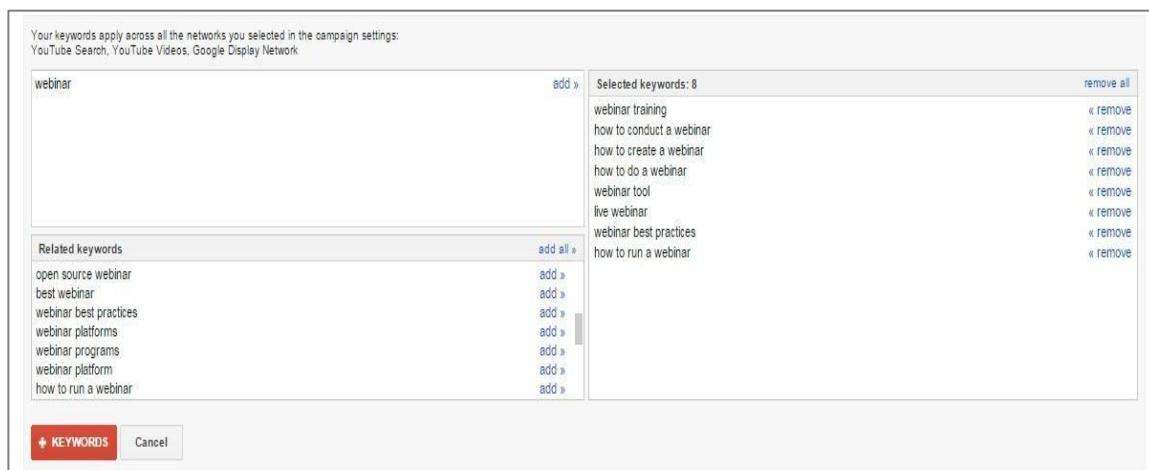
Your keywords apply across all the networks you selected in the campaign settings:
YouTube Search, YouTube Videos, Google Display Network

webinar add »

Related keywords add all »

open source webinar add »
best webinar add »
webinar best practices add »
webinar platforms add »
webinar programs add »
webinar platform add »
how to run a webinar add »

Selected keywords: 8 remove all

webinar training « remove
how to conduct a webinar « remove
how to create a webinar « remove
how to do a webinar « remove
webinar tool « remove
live webinar « remove
webinar best practices « remove
how to run a webinar « remove

+ KEYWORDS Cancel